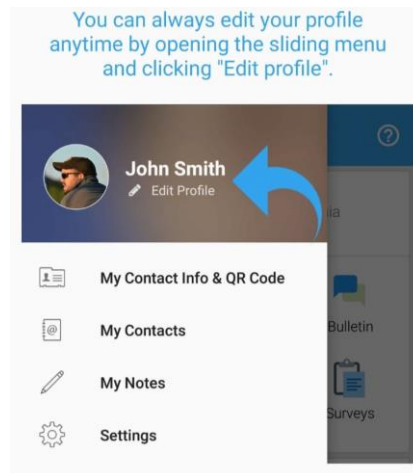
You can always edit your profile anytime by opening the sliding menu and clicking "Edit profile".

?

John Smith
Edit Profile

ia

My Contact Info & QR Code

My Contacts

Bulletin

My Notes

Surveys

Settings